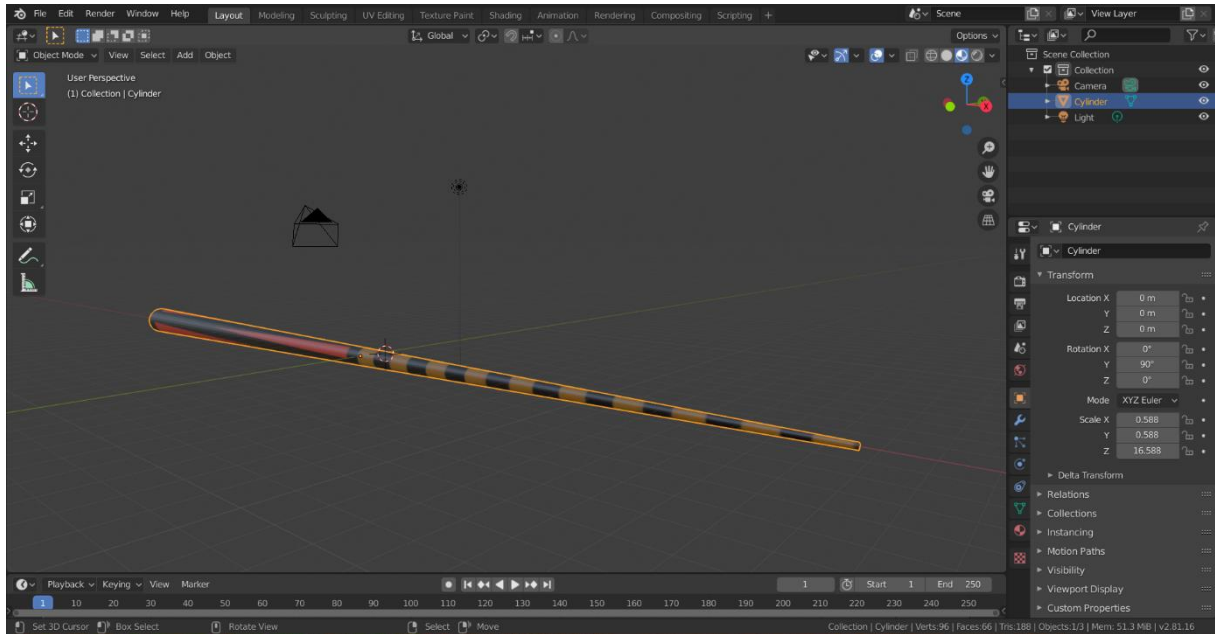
File Edit Render Window Help Layout Modeling Sculpting UV Editing Texture Paint Shading Animation Rendering Compositing Scripting +

Scene View Layer

Object Mode View Select Add Object Global Options

User Perspective
(1) Collection | Cylinder

Scene Collection
Collection
Camera
Cylinder
Light

Cylinder
Cylinder

Transform

| | | |
|---|---|---|
| Location X | | 0 m |
| | Y | 0 m |
| | Z | 0 m |
| Rotation X | | 0° |
| | Y | 90° |
| | Z | 0° |
| Mode | | XYZ Euler |
| Scale X | | 0.588 |
| | Y | 0.588 |
| | Z | 16.588 |

Delta Transform
Relations
Collections
Instancing
Motion Paths
Visibility
Viewport Display
Custom Properties

Playback Keying View Marker 1 Start 1 End 250

1 10 20 30 40 50 60 70 80 90 100 110 120 130 140 150 160 170 180 190 200 210 220 230 240 250

Set 3D Cursor Box Select Rotate View Select Move

Collection | Cylinder | Verts:96 | Faces:66 | Tris:188 | Objects:1/3 | Mem: 51.3 MiB | v2.81.16